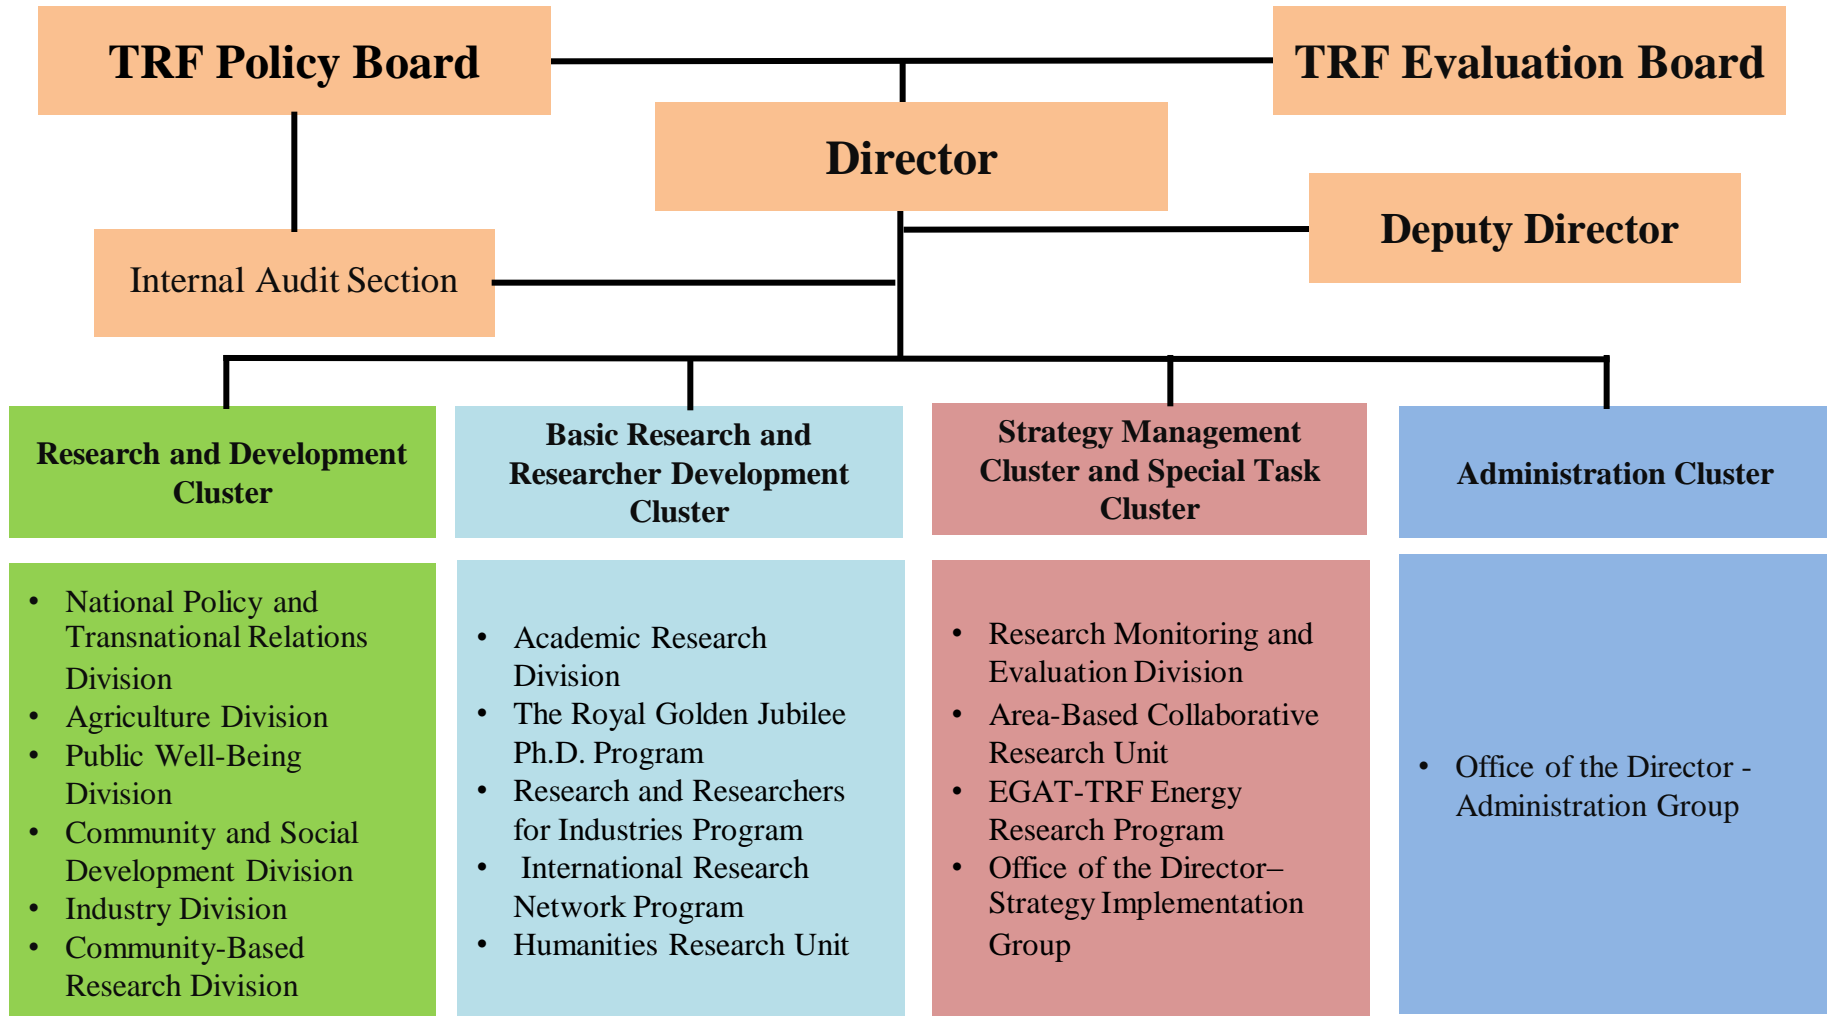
TRF Policy Board

TRF Evaluation Board

Director

Deputy Director

Internal Audit Section

Research and Development Cluster

Basic Research and Researcher Development Cluster

Strategy Management Cluster and Special Task Cluster

Administration Cluster

- National Policy and Transnational Relations Division
- Agriculture Division
- Public Well-Being Division
- Community and Social Development Division
- Industry Division
- Community-Based Research Division

- Academic Research Division
- The Royal Golden Jubilee Ph.D. Program
- Research and Researchers for Industries Program
- International Research Network Program
- Humanities Research Unit

- Research Monitoring and Evaluation Division
- Area-Based Collaborative Research Unit
- EGAT-TRF Energy Research Program
- Office of the Director–Strategy Implementation Group

- Office of the Director - Administration Group